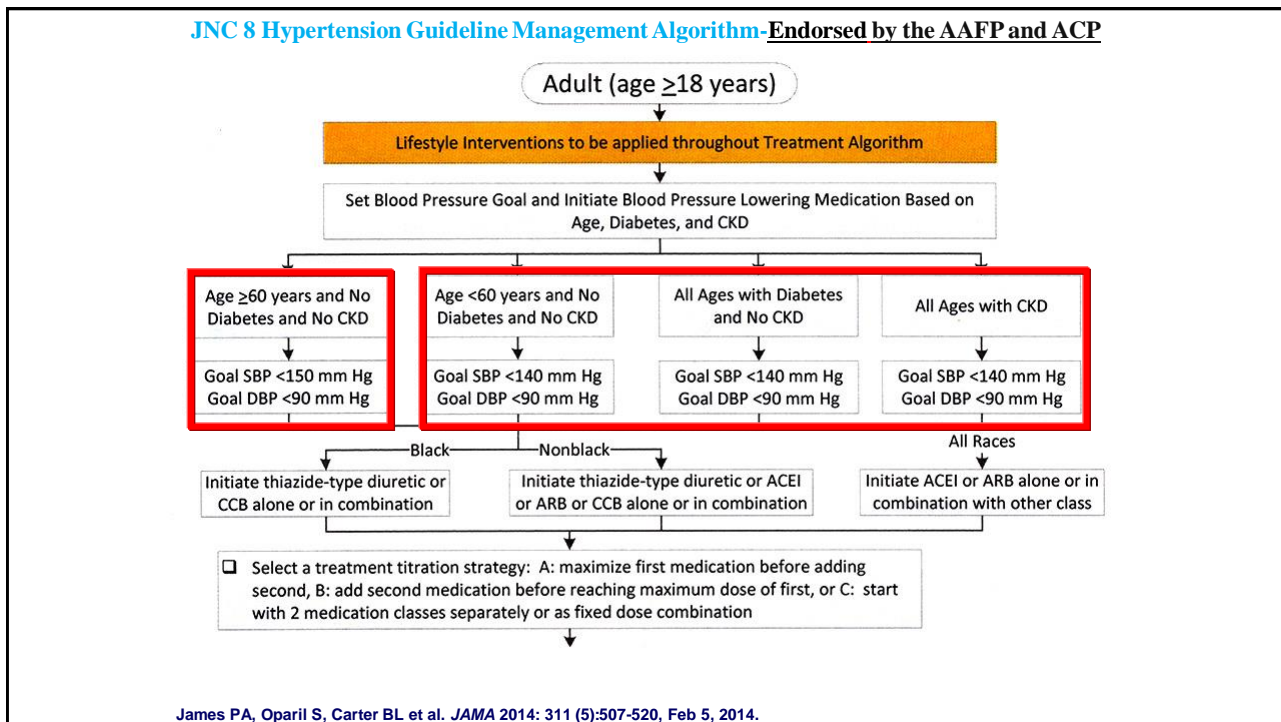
JNC 8 Hypertension Guideline Management Algorithm-Endorsed by the AAFP and ACP

Adult (age $\geq$18 years)

Lifestyle Interventions to be applied throughout Treatment Algorithm

Set Blood Pressure Goal and Initiate Blood Pressure Lowering Medication Based on Age, Diabetes, and CKD

Age $\geq$60 years and No Diabetes and No CKD

Goal SBP <150 mm Hg
Goal DBP <90 mm Hg

Age <60 years and No Diabetes and No CKD

Goal SBP <140 mm Hg
Goal DBP <90 mm Hg

All Ages with Diabetes and No CKD

Goal SBP <140 mm Hg
Goal DBP <90 mm Hg

All Ages with CKD

Goal SBP <140 mm Hg
Goal DBP <90 mm Hg

Black

Nonblack

All Races

Initiate thiazide-type diuretic or CCB alone or in combination

Initiate thiazide-type diuretic or ACEI or ARB or CCB alone or in combination

Initiate ACEI or ARB alone or in combination with other class

Select a treatment titration strategy: A: maximize first medication before adding second, B: add second medication before reaching maximum dose of first, or C: start with 2 medication classes separately or as fixed dose combination

James PA, Oparil S, Carter BL et al. JAMA 2014: 311 (5):507-520, Feb 5, 2014.